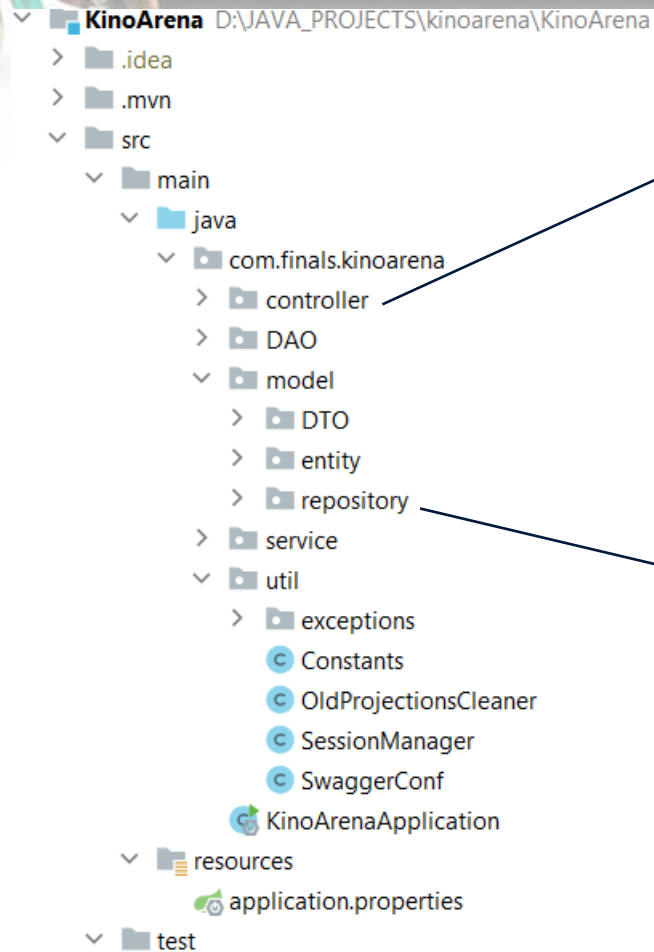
KinoArena D:\JAVA_PROJECTS\kinoarena\KinoArena
.idea
.mvn
src
main
java
com.finals.kinoarena
controller
DAO
model
DTO
entity
repository
service
util
exceptions
Constants
OldProjectionsCleaner
SessionManager
SwaggerConf
KinoArenaApplication
resources
application.properties
test